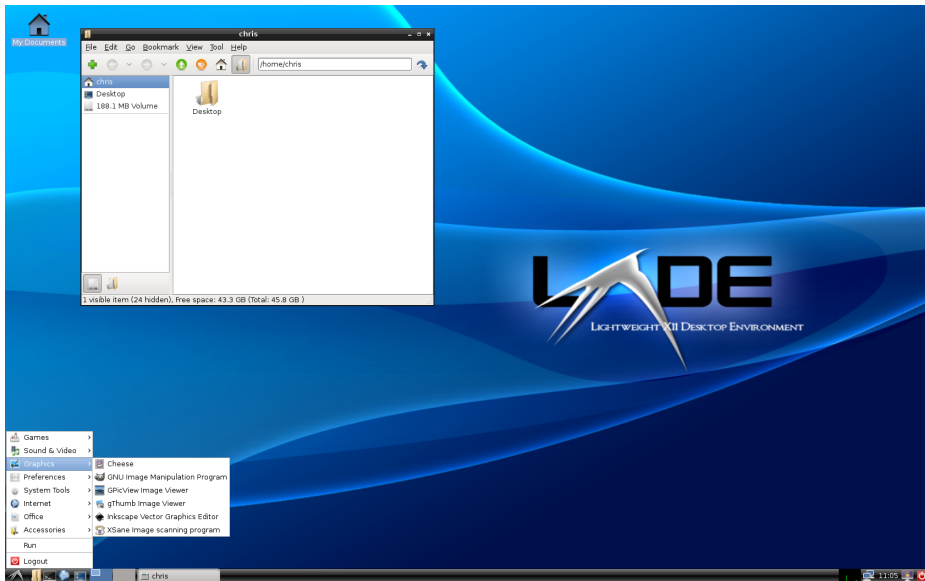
My Documents

chris

File Edit Go Bookmark View Tool Help

/home/chris

chris
Desktop
188.1 MB Volume

Desktop

1 visible item (24 hidden), Free space: 43.3 GB (Total: 45.8 GB )

LXDE
Lightweight X11 Desktop Environment

Games
Sound & Video
Graphics
Preferences
System Tools
Internet
Office
Accessories
Run
Logout

Cheese
GNU Image Manipulation Program
GPicView Image Viewer
gThumb Image Viewer
Inkscape Vector Graphics Editor
XSane Image scanning program

chris

11:05